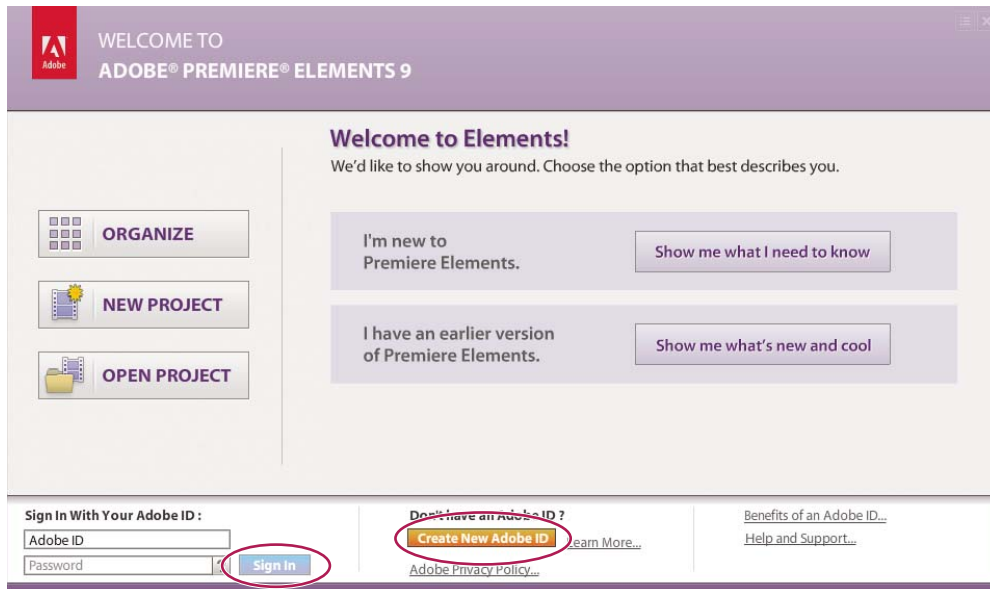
Adobe

WELCOME TO
ADOBE® PREMIERE® ELEMENTS 9

Welcome to Elements!
We'd like to show you around. Choose the option that best describes you.

ORGANIZE

NEW PROJECT

OPEN PROJECT

I'm new to Premiere Elements.

Show me what I need to know

I have an earlier version of Premiere Elements.

Show me what's new and cool

Sign In With Your Adobe ID :

Adobe ID

Password

?

Sign In

Don't have an Adobe ID ?

Create New Adobe ID

Learn More...

Adobe Privacy Policy...

Benefits of an Adobe ID...

Help and Support...